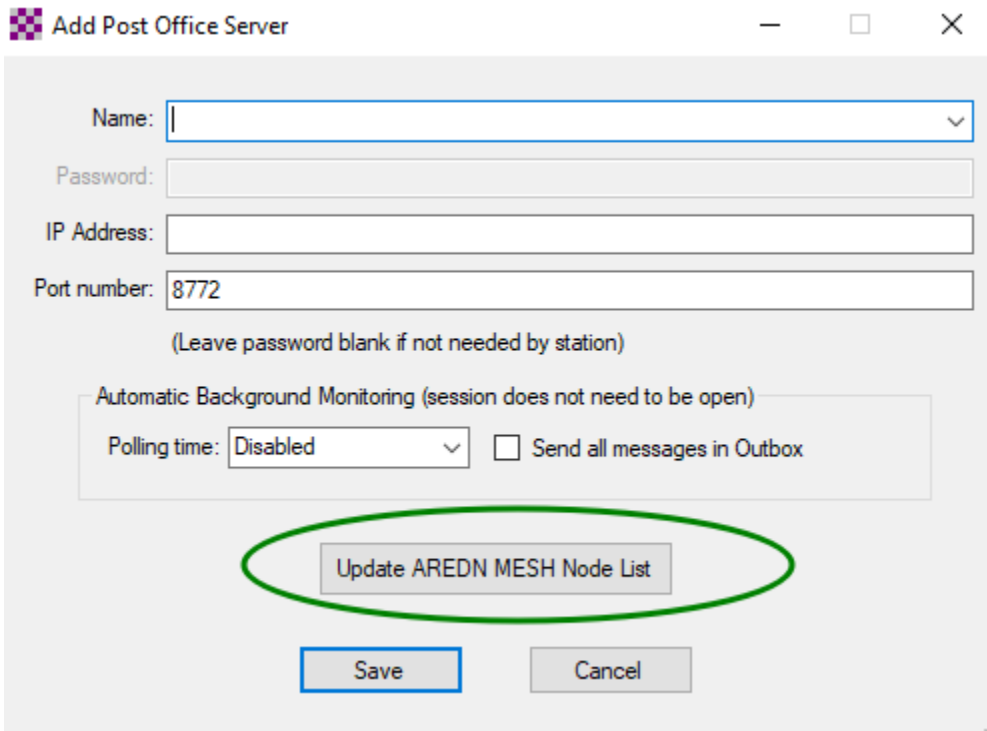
Add Post Office Server

Name:

Password:

IP Address:

Port number: 8772

(Leave password blank if not needed by station)

Automatic Background Monitoring (session does not need to be open)

Polling time: Disabled

Send all messages in Outbox

Update AREDN MESH Node List

Save

Cancel